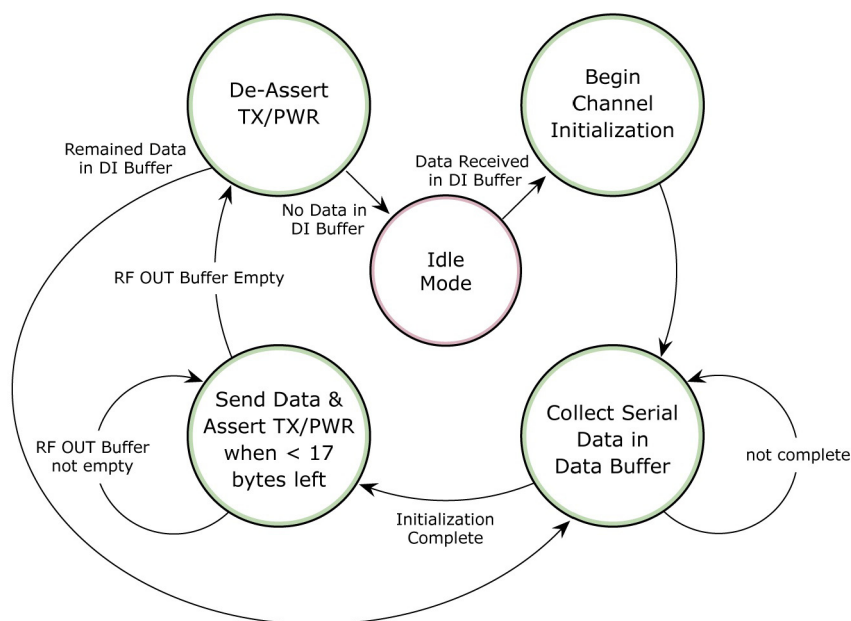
De-Assert TX/PWR

Begin Channel Initialization

Remained Data in DI Buffer

Data Received in DI Buffer

No Data in DI Buffer

Idle Mode

RF OUT Buffer Empty

Send Data & Assert TX/PWR when < 17 bytes left

Collect Serial Data in Data Buffer

RF OUT Buffer not empty

not complete

Initialization Complete